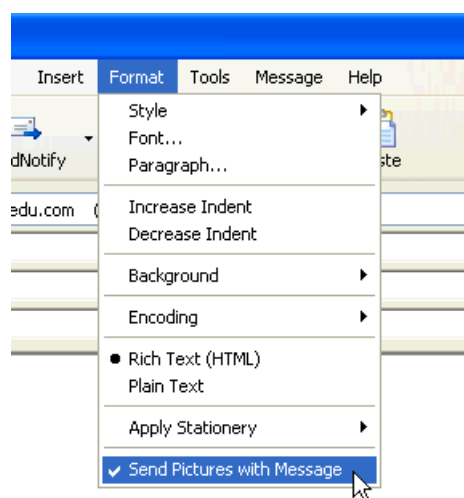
Insert Format Tools Message Help

dNotify

ste

edu.com (

Style
Font...
Paragraph...

Increase Indent
Decrease Indent

Background

Encoding

Rich Text (HTML)
Plain Text

Apply Stationery

Send Pictures with Message